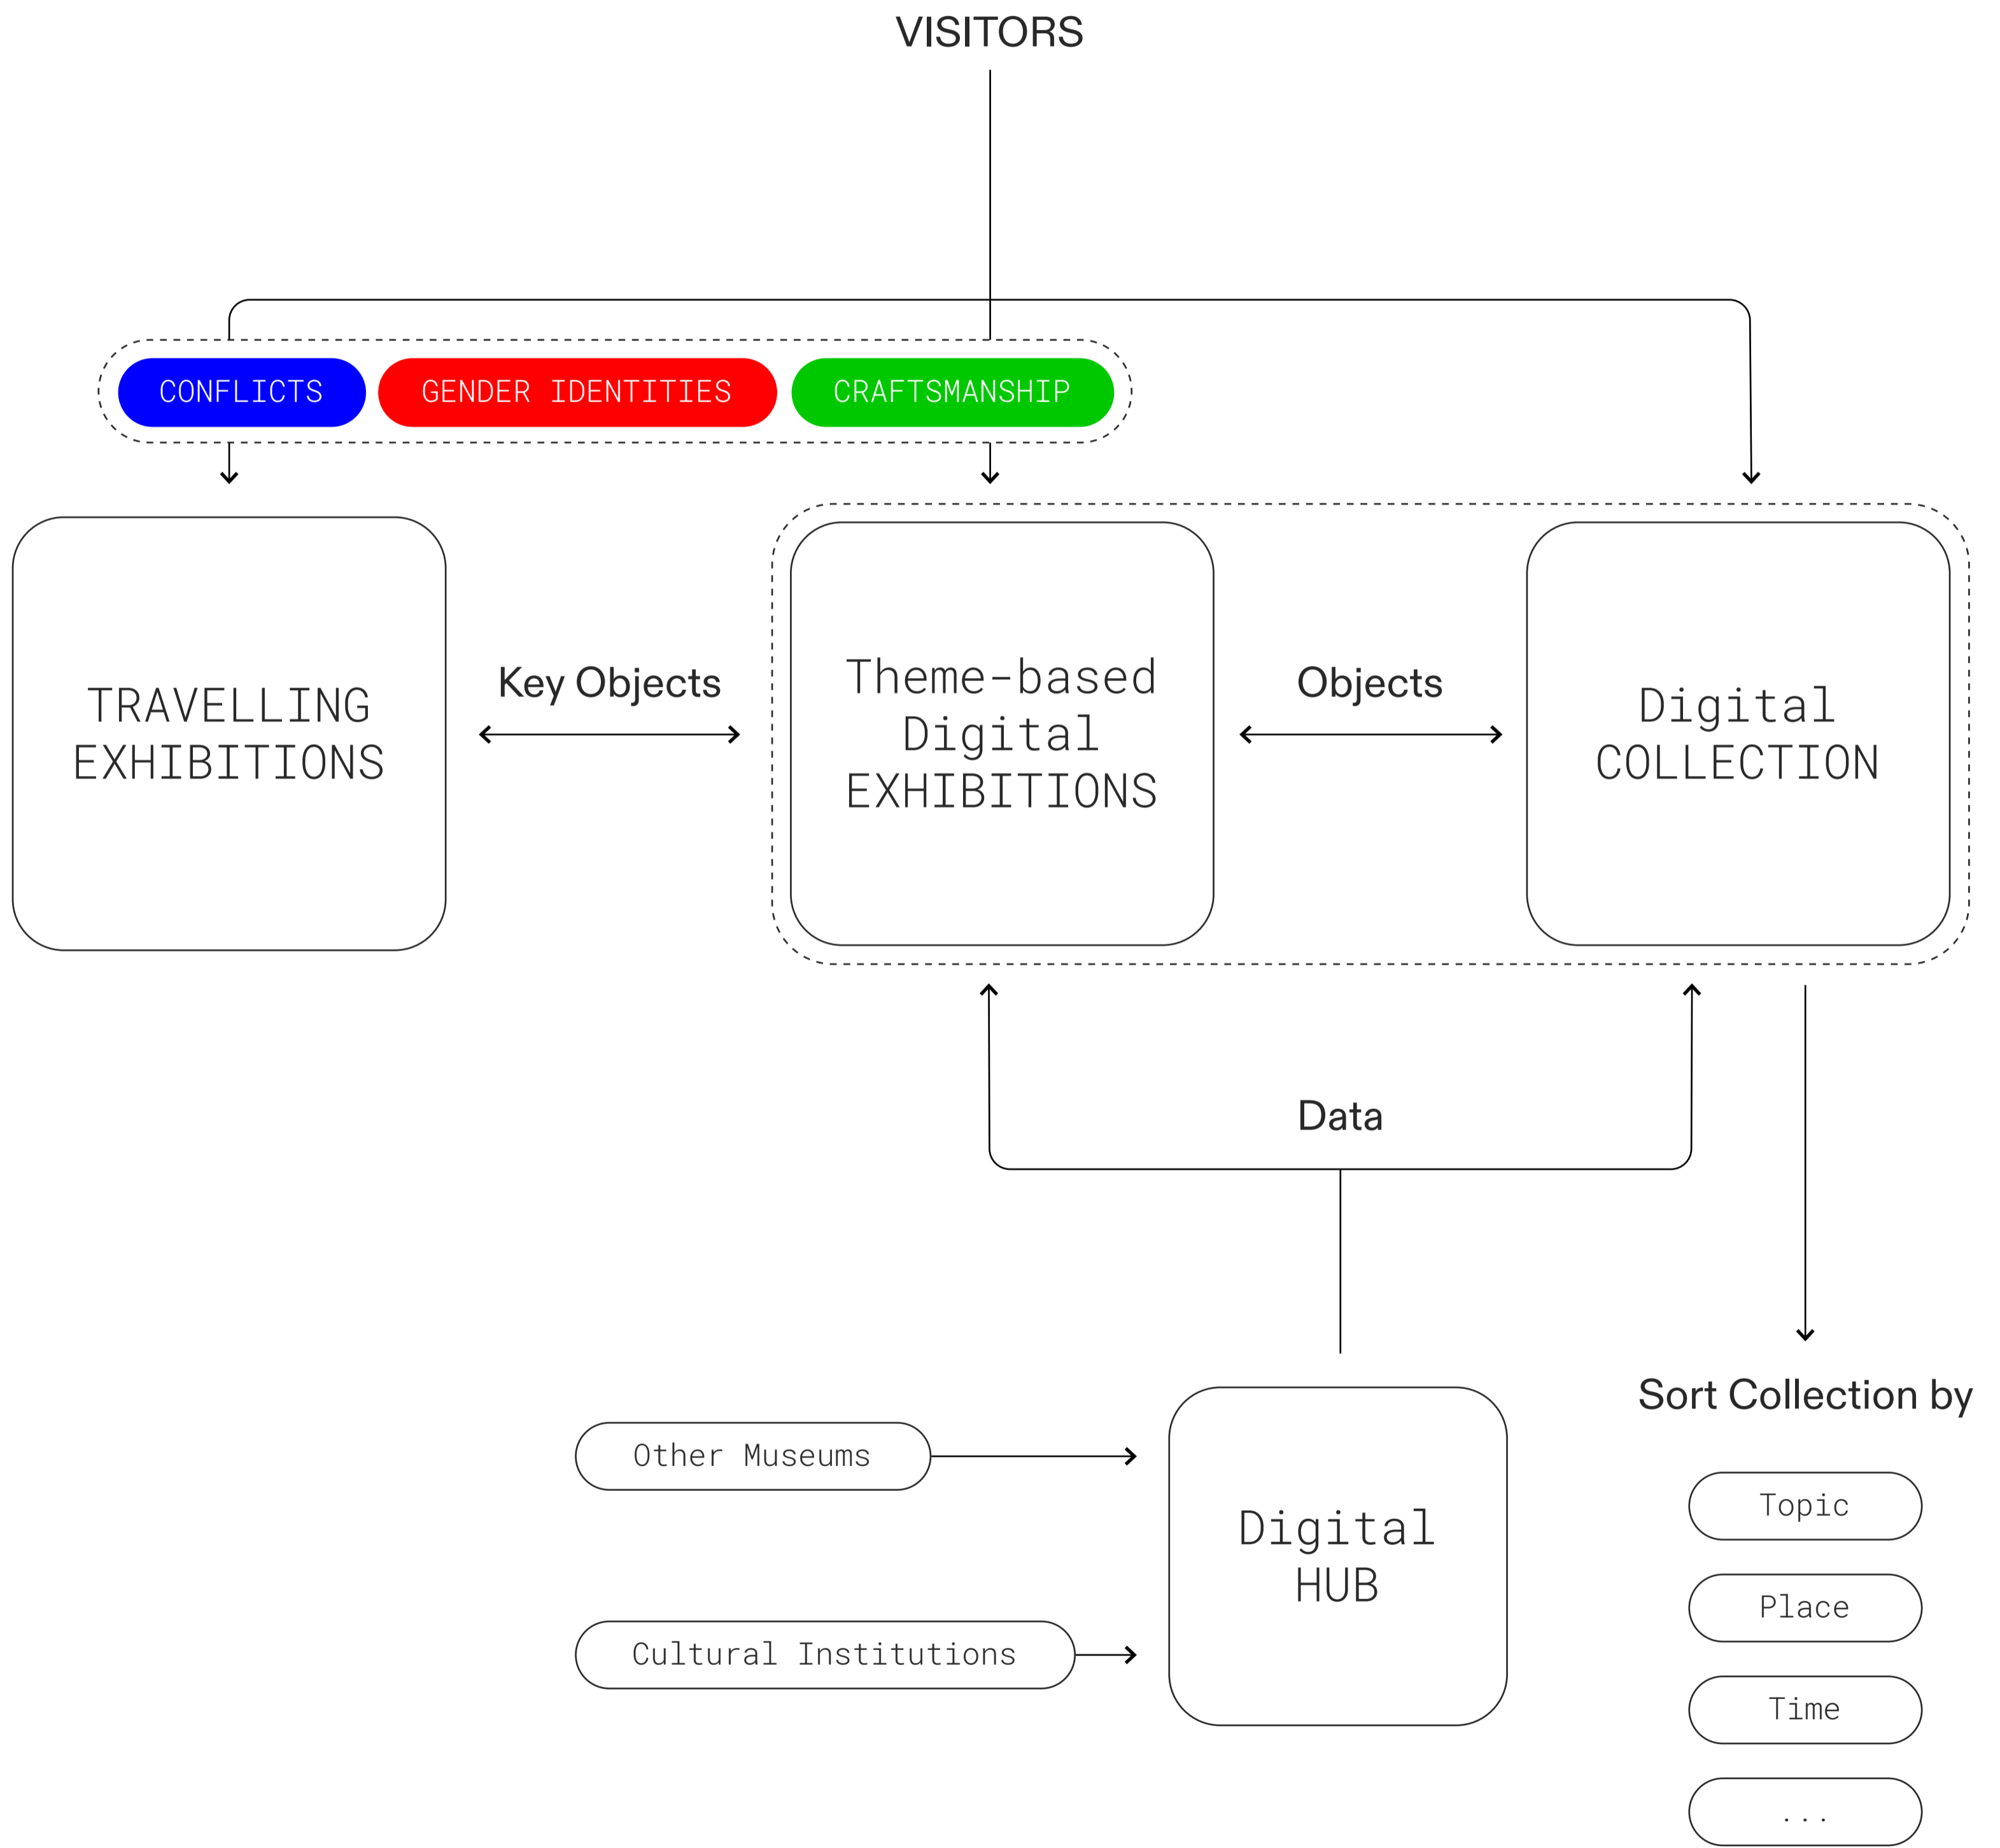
VISITORS

CONFLICTS

GENDER IDENTITIES

CRAFTSMANSHIP

TRAVELLING EXHIBITIONS

Key Objects

Theme-based Digital EXHIBITIONS

Objects

Digital COLLECTION

Data

Sort Collection by

Other Museums

Cultural Institutions

Digital HUB

Topic

Place

Time

...